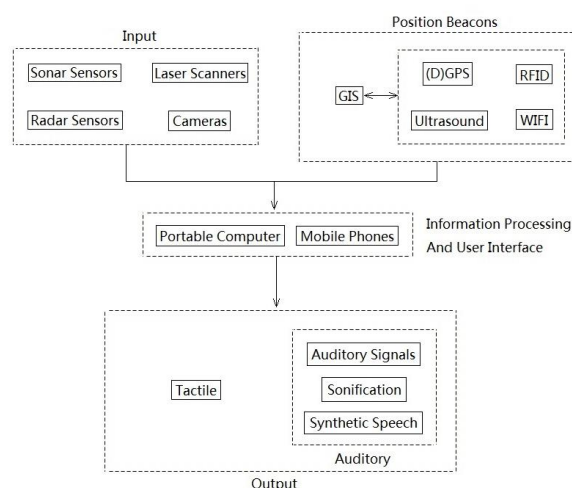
Input

Sonar Sensors
Laser Scanners
Radar Sensors
Cameras

Position Beacons

GIS
(D)GPS
RFID
Ultrasound
WIFI

Portable Computer
Mobile Phones

Information Processing And User Interface

Tactile
Auditory Signals
Sonification
Synthetic Speech
Auditory

Output